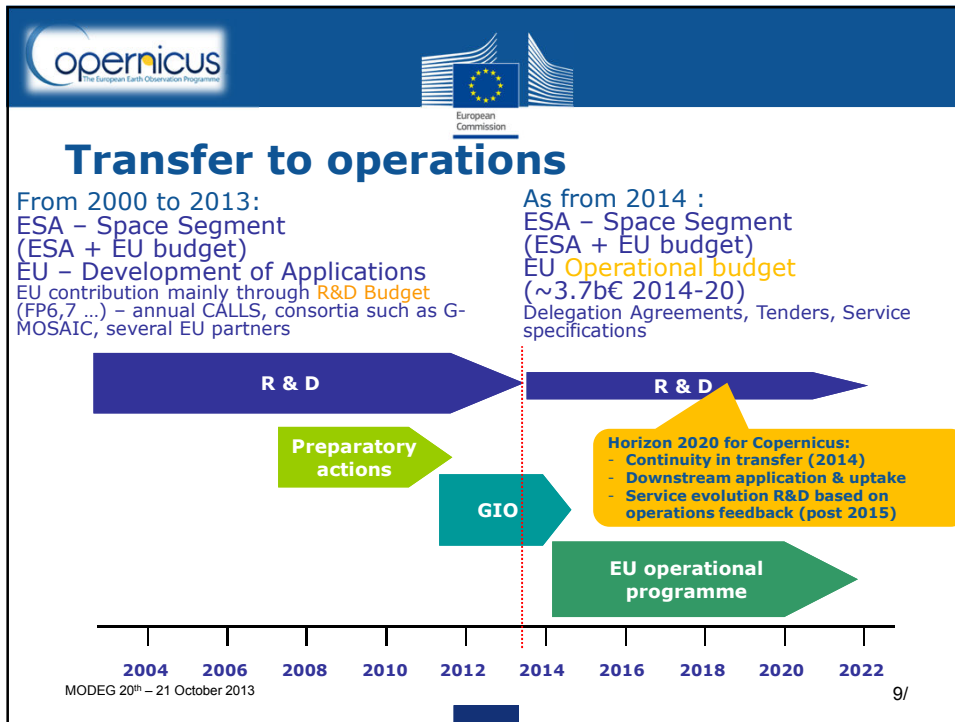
copernicus
The European Earth Observation Programme

European Commission

Transfer to operations

From 2000 to 2013:
ESA – Space Segment (ESA + EU budget)
EU – Development of Applications
EU contribution mainly through R&D Budget (FP6,7 …) – annual CALLS, consortia such as G-MOSAIC, several EU partners

As from 2014 :
ESA – Space Segment (ESA + EU budget)
EU Operational budget (~3.7b€ 2014-20)
Delegation Agreements, Tenders, Service specifications

R & D

R & D

Preparatory actions

GIO

Horizon 2020 for Copernicus:
- Continuity in transfer (2014)
- Downstream application & uptake
- Service evolution R&D based on operations feedback (post 2015)

EU operational programme

2004 2006 2008 2010 2012 2014 2016 2018 2020 2022

MODEG 20$^{th}$ – 21 October 2013

9/